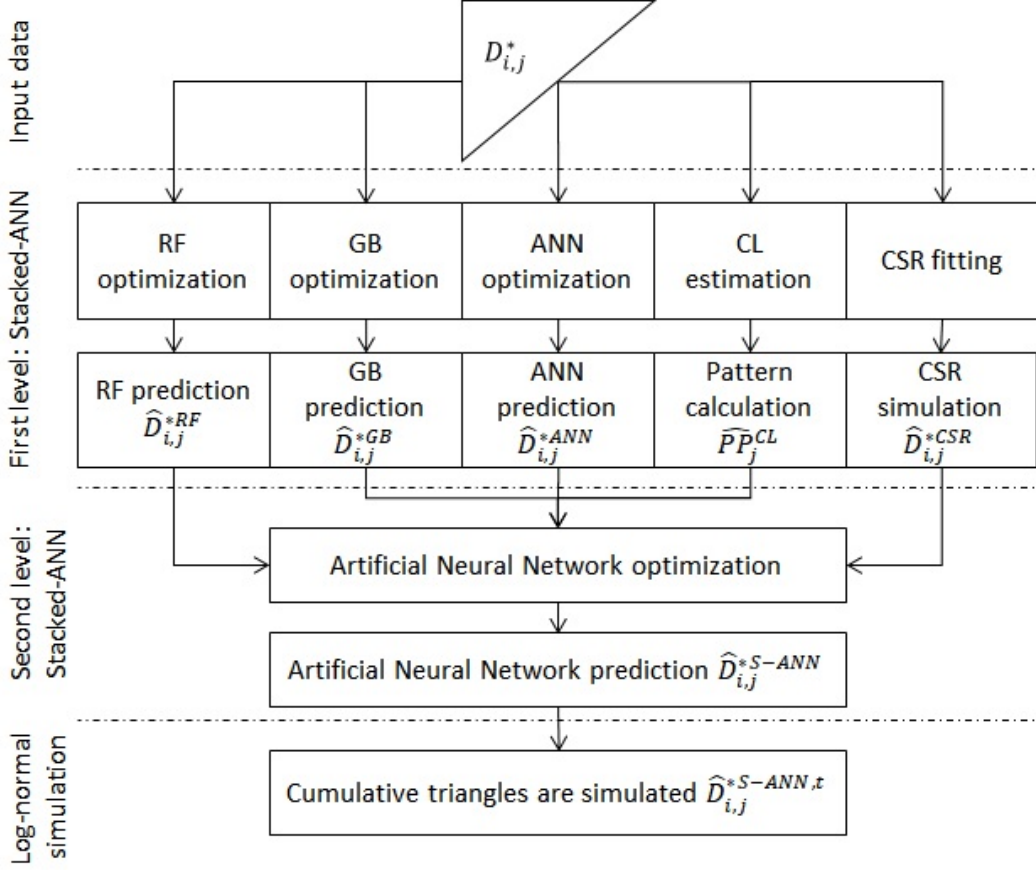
Input data

$D_{i,j}^{*}$

First level: Stacked-ANN

RF optimization

GB optimization

ANN optimization

CL estimation

CSR fitting

RF prediction $\widehat{D}_{i,j}^{*RF}$

GB prediction $\widehat{D}_{i,j}^{*GB}$

ANN prediction $\widehat{D}_{i,j}^{*ANN}$

Pattern calculation $\widehat{PP}_{j}^{CL}$

CSR simulation $\widehat{D}_{i,j}^{*CSR}$

Second level: Stacked-ANN

Artificial Neural Network optimization

Artificial Neural Network prediction $\widehat{D}_{i,j}^{*S-ANN}$

Log-normal simulation

Cumulative triangles are simulated $\widehat{D}_{i,j}^{*S-ANN,t}$